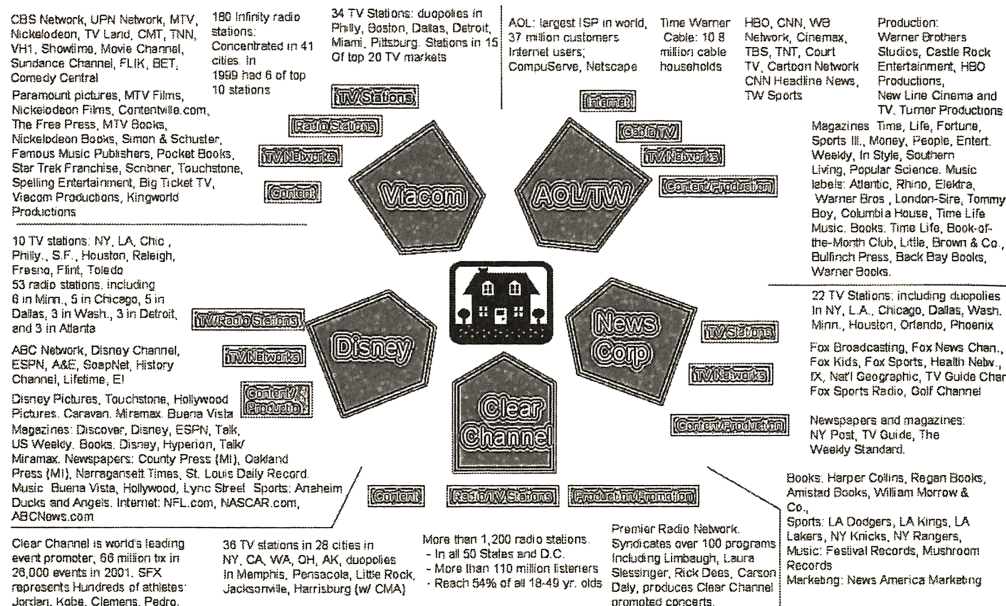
CBS Network, UPN Network, MTV, Nickelodeon, TV Land, CMT, TNN, VH1, Showtime, Movie Channel, Sundance Channel, FLIK, BET, Comedy Central

180 Infinity radio stations: Concentrated in 41 cities. In 1999 had 6 of top 10 stations

34 TV Stations: duopolies in Philly, Boston, Dallas, Detroit, Miami, Pittsburg. Stations in 15 Of top 20 TV markets

AOL: largest ISP in world, 37 million customers Internet users; CompuServe, Netscape

Time Warner Cable: 10.8 million cable households

HBO, CNN, WB Network, Cinemax, TBS, TNT, Court TV, Cartoon Network CNN Headline News, TW Sports

Production: Warner Brothers Studios, Castle Rock Entertainment, HBO Productions, New Line Cinema and TV, Turner Productions

Paramount pictures, MTV Films, Nickelodeon Films, Contentville.com, The Free Press, MTV Books, Nickelodeon Books, Simon & Schuster, Famous Music Publishers, Pocket Books, Star Trek Franchise, Scribner, Touchstone, Spelling Entertainment, Big Ticket TV, Viacom Productions, Kingworld Productions

TV Stations

Radio Stations

TV Networks

Content

Viacom

Internet

Cable TV

TV Networks

Content/Production

AOL/TW

Magazines: Time, Life, Fortune, Sports Ill., Money, People, Entert. Weekly, In Style, Southern Living, Popular Science. Music labels: Atlantic, Rhino, Elektra, Warner Bros., London-Sire, Tommy Boy, Columbia House, Time Life Music. Books: Time Life, Book-of-the-Month Club, Little, Brown & Co., Bulfinch Press, Back Bay Books, Warner Books.

10 TV stations: NY, LA, Chic., Philly., S.F., Houston, Raleigh, Fresno, Flint, Toledo
53 radio stations, including 6 in Minn., 5 in Chicago, 5 in Dallas, 3 in Wash., 3 in Detroit, and 3 in Atlanta

TV/Radio Stations

TV Networks

Disney

Content/Products

News Corp

TV Stations

TV Networks

22 TV Stations: including duopolies in NY, L.A., Chicago, Dallas, Wash. Minn., Houston, Orlando, Phoenix

ABC Network, Disney Channel, ESPN, A&E, SoapNet, History Channel, Lifetime, E!

Fox Broadcasting, Fox News Chan., Fox Kids, Fox Sports, Health Netw., fX, Nat'l Geographic, TV Guide Char Fox Sports Radio, Golf Channel

Disney Pictures, Touchstone, Hollywood Pictures, Caravan, Miramax, Buena Vista Magazines: Discover, Disney, ESPN, Talk, US Weekly. Books: Disney, Hyperion, Talk/Miramax. Newspapers: County Press (MI), Oakland Press (MI), Narragansett Times, St. Louis Daily Record. Music: Buena Vista, Hollywood, Lync Street. Sports: Anaheim Ducks and Angels. Internet: NFL.com, NASCAR.com, ABCNews.com

Clear Channel

Content/Production

Newspapers and magazines: NY Post, TV Guide, The Weekly Standard.

Content

Radio/TV Stations

Production/Promotion

Books: Harper Collins, Regan Books, Amistad Books, William Morrow & Co.,
Sports: LA Dodgers, LA Kings, LA Lakers, NY Knicks, NY Rangers,
Music: Festival Records, Mushroom Records
Marketing: News America Marketing

Clear Channel is world's leading event promoter, 66 million tix in 26,000 events in 2001. SFX represents Hundreds of athletes: Jordan, Kobe, Clemens, Pedro.

36 TV stations in 28 cities in NY, CA, WA, OH, AK, duopolies in Memphis, Pensacola, Little Rock, Jacksonville, Harrisburg (w/ CMA)

More than 1,200 radio stations
- In all 50 States and D.C.
- More than 110 million listeners
- Reach 54% of all 18-49 yr. olds

Premier Radio Network. Syndicates over 100 programs Including Limbaugh, Laura Slessinger, Rick Dees, Carson Daly, produces Clear Channel promoted concerts.